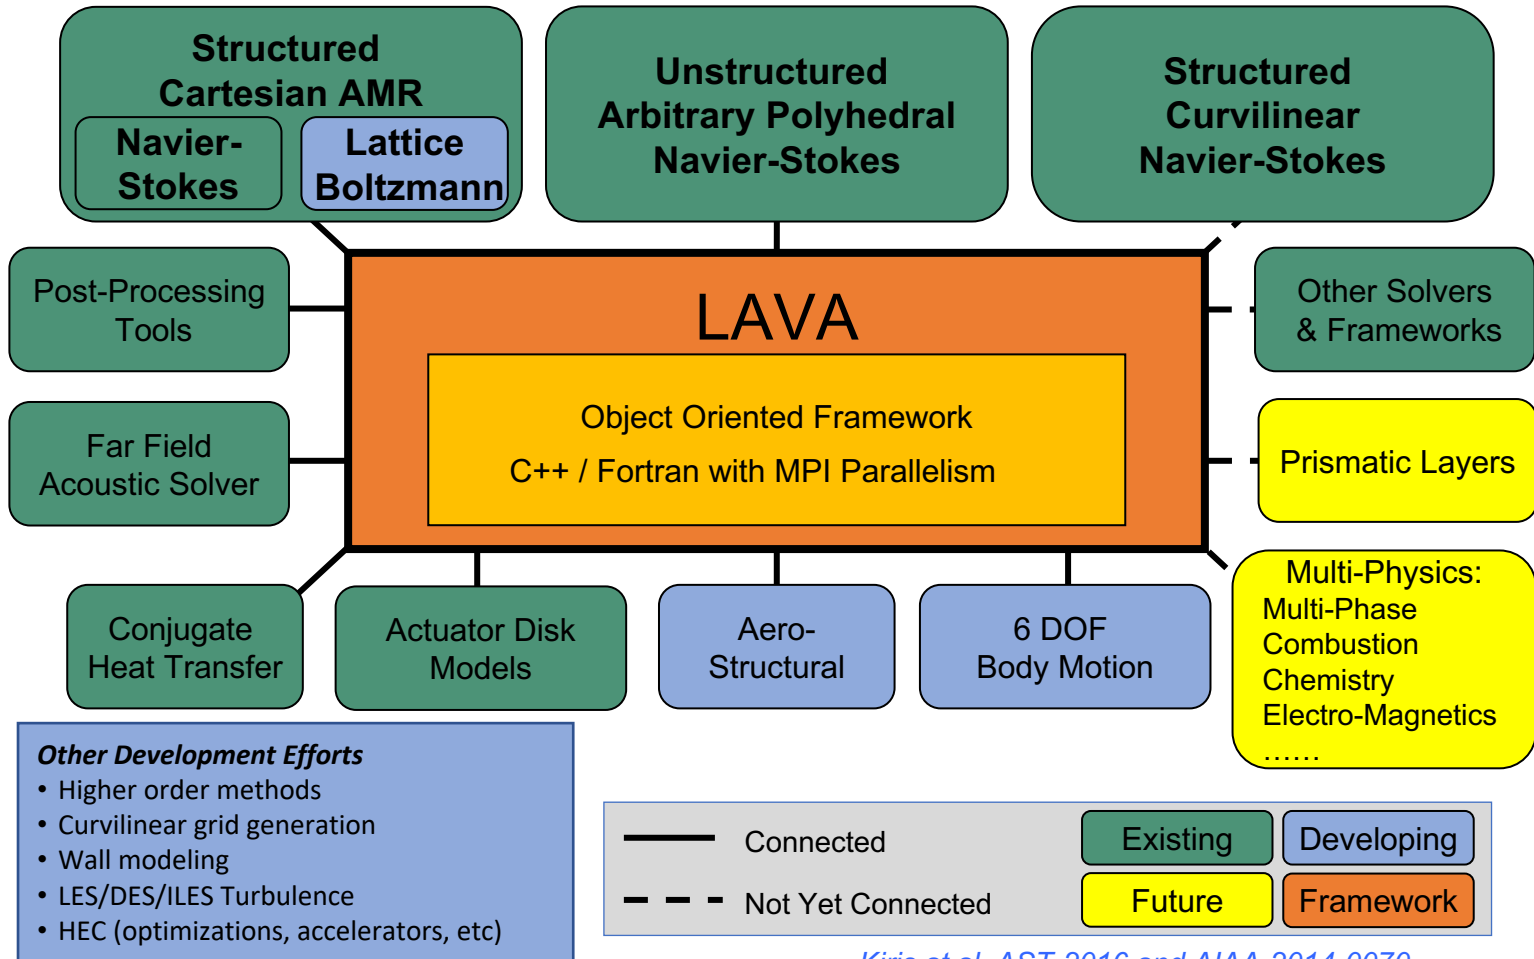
Structured Cartesian AMR

Navier-Stokes

Lattice Boltzmann

Unstructured Arbitrary Polyhedral Navier-Stokes

Structured Curvilinear Navier-Stokes

Post-Processing Tools

LAVA

Object Oriented Framework

C++ / Fortran with MPI Parallelism

Other Solvers & Frameworks

Far Field Acoustic Solver

Prismatic Layers

Multi-Physics:
Multi-Phase
Combustion
Chemistry
Electro-Magnetics
……

Conjugate Heat Transfer

Actuator Disk Models

Aero-Structural

6 DOF Body Motion

Other Development Efforts
• Higher order methods
• Curvilinear grid generation
• Wall modeling
• LES/DES/ILES Turbulence
• HEC (optimizations, accelerators, etc)

Connected

Not Yet Connected

Existing

Developing

Future

Framework

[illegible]